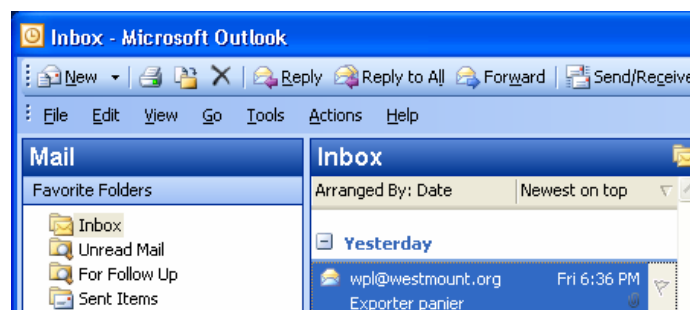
Inbox - Microsoft Outlook

New | Reply | Reply to All | Forward | Send/Receive

File Edit View Go Tools Actions Help

Mail

Favorite Folders

Inbox
Unread Mail
For Follow Up
Sent Items

Inbox

Arranged By: Date | Newest on top

Yesterday

wpl@westmount.org Fri 6:36 PM
Exporter panier